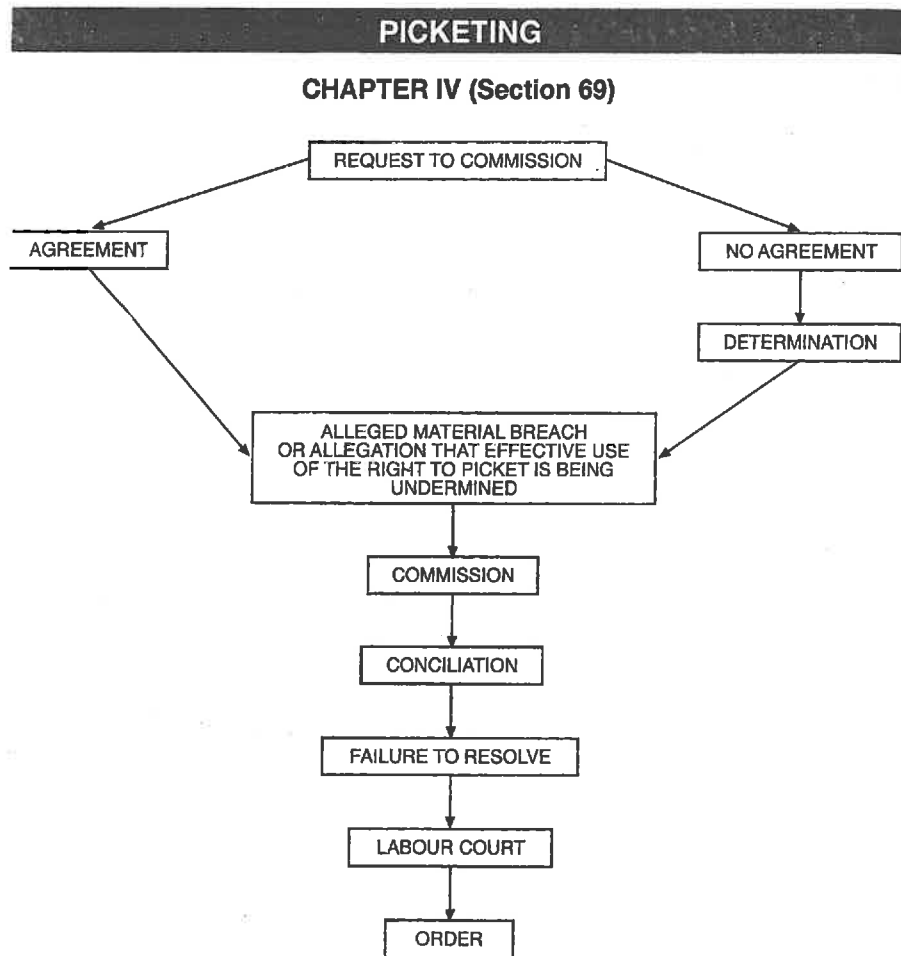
PICKETING

CHAPTER IV (Section 69)

REQUEST TO COMMISSION

AGREEMENT

NO AGREEMENT

DETERMINATION

ALLEGED MATERIAL BREACH OR ALLEGATION THAT EFFECTIVE USE OF THE RIGHT TO PICKET IS BEING UNDERMINED

COMMISSION

CONCILIATION

FAILURE TO RESOLVE

LABOUR COURT

ORDER